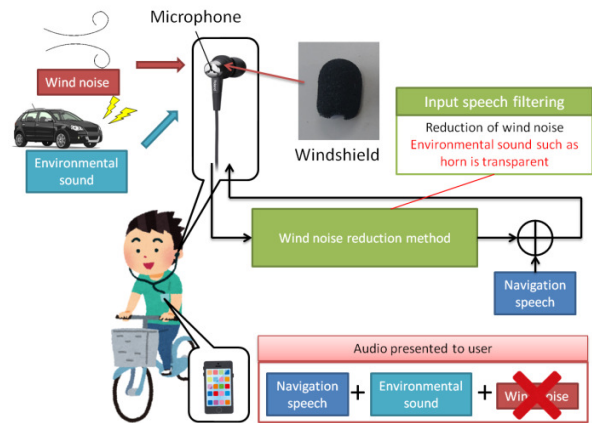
Microphone

Wind noise

Environmental sound

Windshield

Input speech filtering

Reduction of wind noise
Environmental sound such as horn is transparent

Wind noise reduction method

Navigation speech

Audio presented to user

Navigation speech + Environmental sound + Wind noise